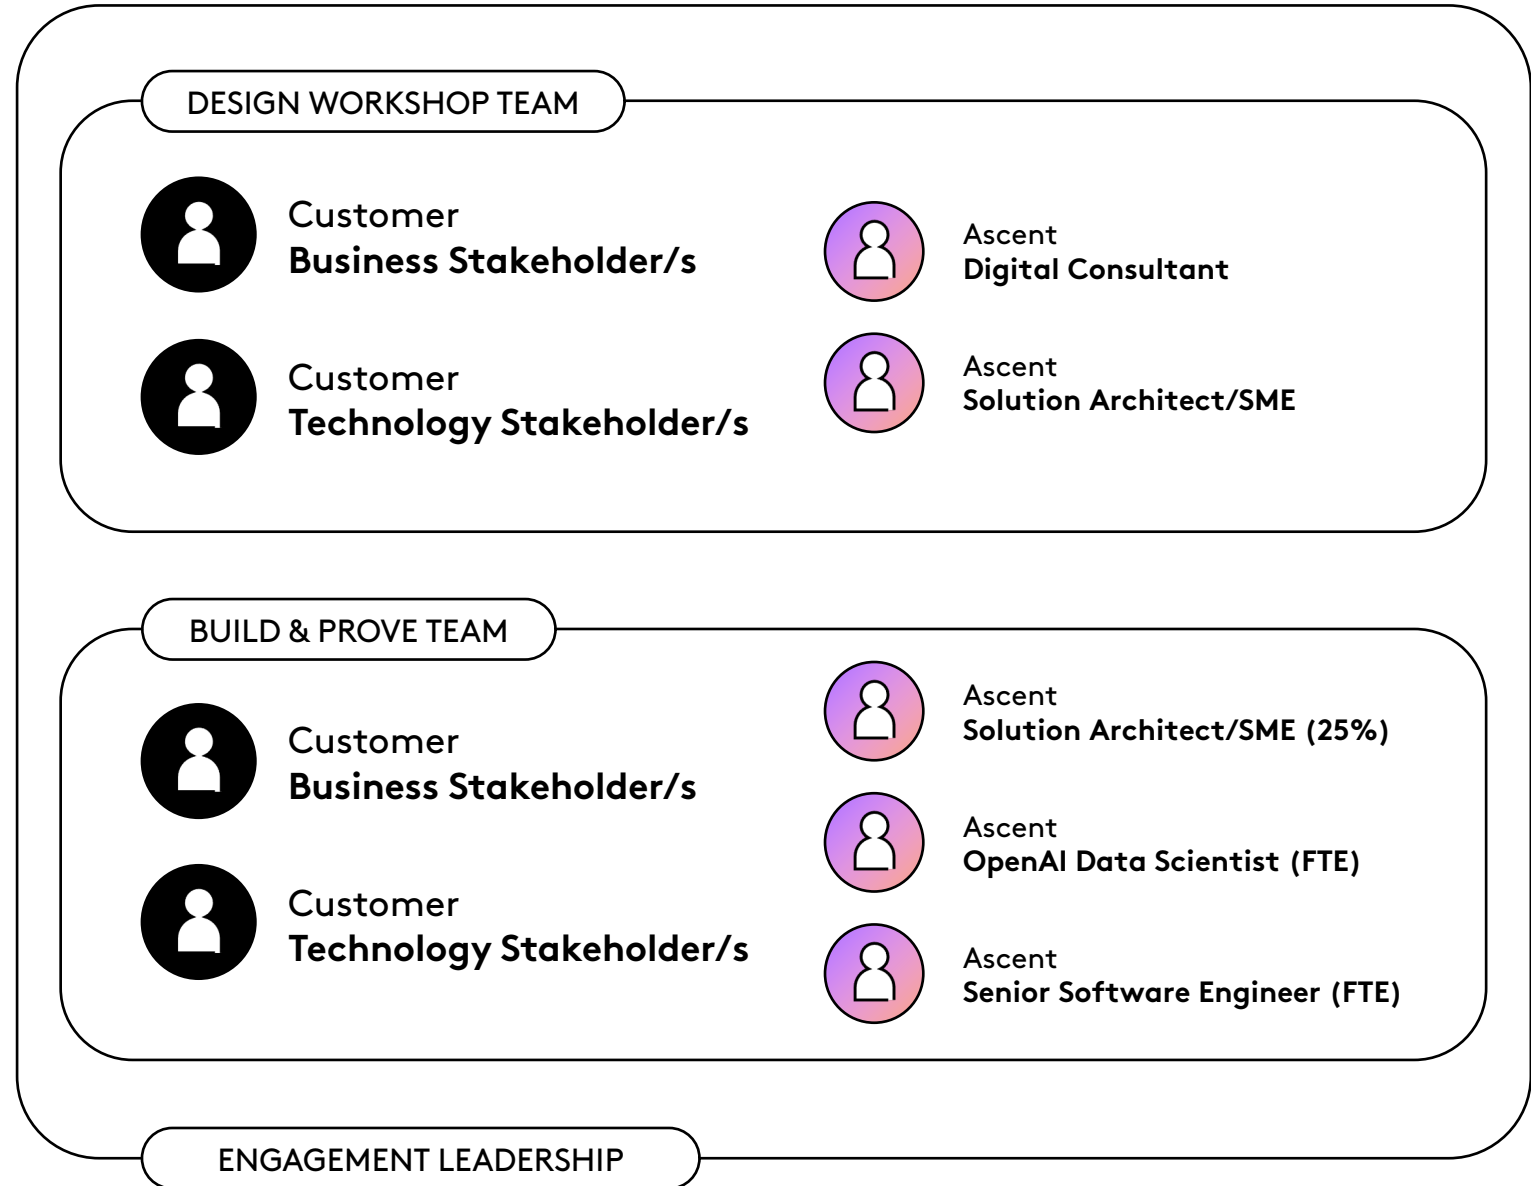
DESIGN WORKSHOP TEAM

Customer
**Business Stakeholder/s**

Customer
**Technology Stakeholder/s**

Ascent
**Digital Consultant**

Ascent
**Solution Architect/SME**

BUILD & PROVE TEAM

Customer
**Business Stakeholder/s**

Customer
**Technology Stakeholder/s**

Ascent
**Solution Architect/SME (25%)**

Ascent
**OpenAI Data Scientist (FTE)**

Ascent
**Senior Software Engineer (FTE)**

ENGAGEMENT LEADERSHIP